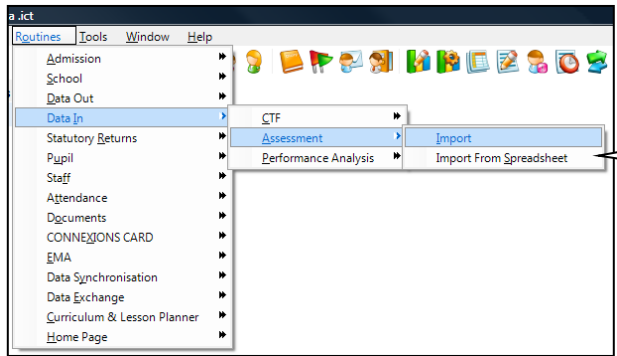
a .ict

Routines Tools Window Help

Admission
School
Data Out
Data In
Statutory Returns
Pupil
Staff
Attendance
Documents
CONNEXIONS CARD
EMA
Data Synchronisation
Data Exchange
Curriculum & Lesson Planner
Home Page

CTF
Assessment
Performance Analysis

Import
Import From Spreadsheet